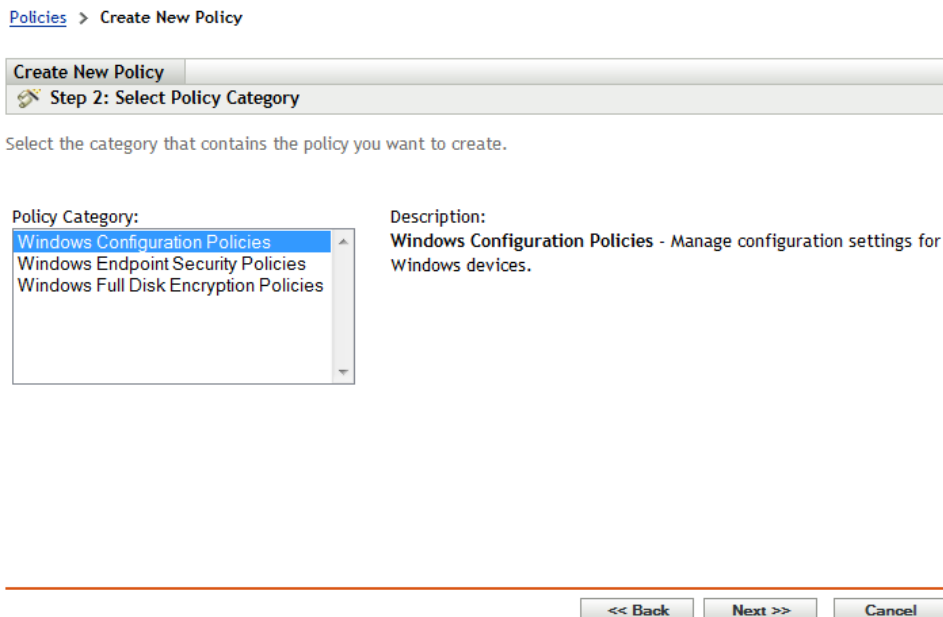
Policies > Create New Policy

Create New Policy

Step 2: Select Policy Category

Select the category that contains the policy you want to create.

Policy Category:

Windows Configuration Policies
Windows Endpoint Security Policies
Windows Full Disk Encryption Policies

Description:

**Windows Configuration Policies** - Manage configuration settings for Windows devices.

<< Back Next >> Cancel